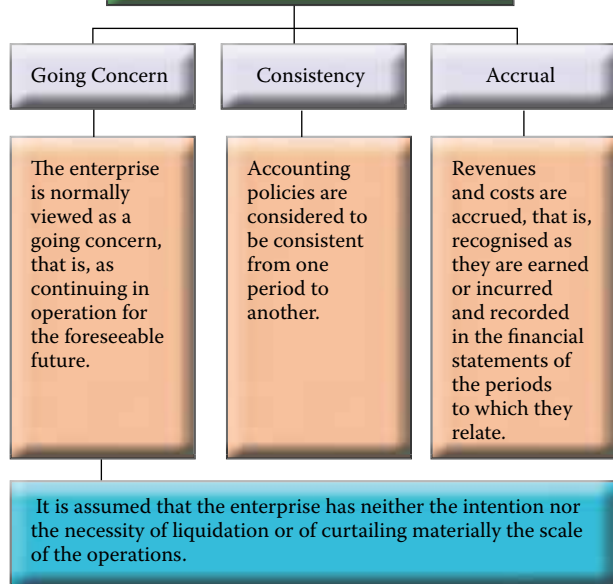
Going Concern

Consistency

Accrual

The enterprise is normally viewed as a going concern, that is, as continuing in operation for the foreseeable future.

Accounting policies are considered to be consistent from one period to another.

Revenues and costs are accrued, that is, recognised as they are earned or incurred and recorded in the financial statements of the periods to which they relate.

It is assumed that the enterprise has neither the intention nor the necessity of liquidation or of curtailing materially the scale of the operations.